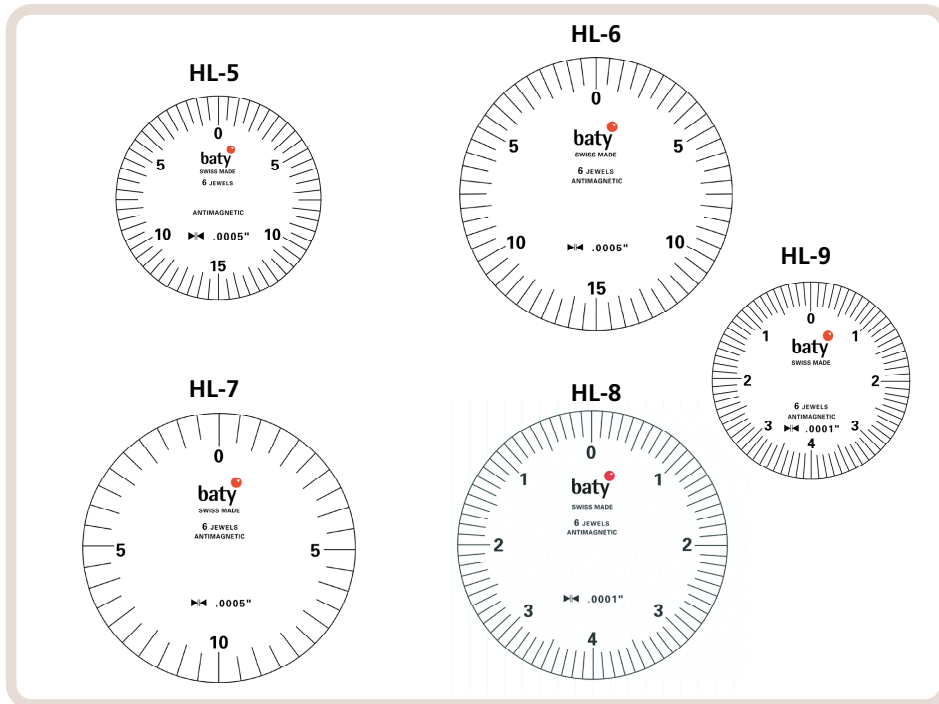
HL-5

0
5
5
baty
SWISS MADE
6 JEWELS
ANTIMAGNETIC
10
10
.0005"
15

HL-6

0
5
5
baty
SWISS MADE
6 JEWELS
ANTIMAGNETIC
10
10
.0005"
15

HL-9

0
1
1
baty
SWISS MADE
2
2
6 JEWELS
ANTIMAGNETIC
3
3
.0001"
4

HL-7

0
baty
SWISS MADE
6 JEWELS
ANTIMAGNETIC
5
5
.0005"
10

HL-8

0
1
1
baty
SWISS MADE
6 JEWELS
ANTIMAGNETIC
2
2
.0001"
3
3
4